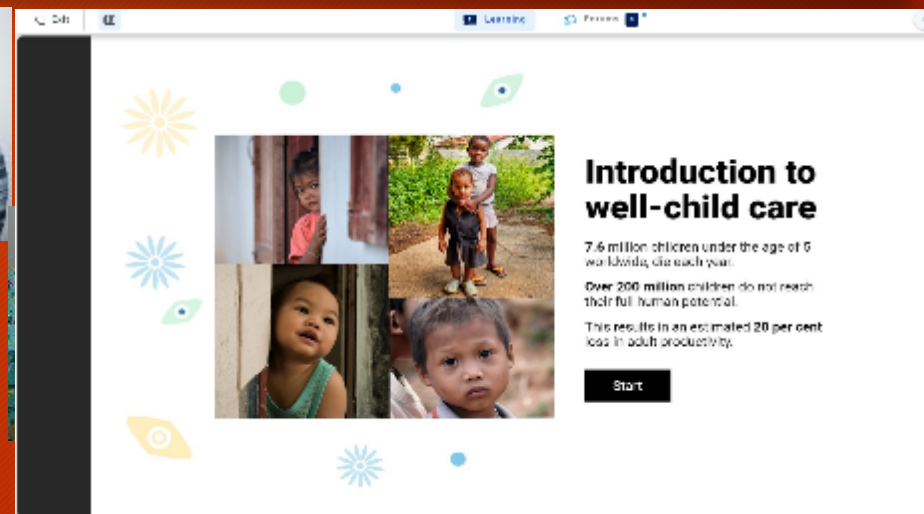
Edit

Learning

Preview

Introduction to well-child care

7.6 million children under the age of 5 worldwide, die each year.

Over 200 million children do not reach their full human potential.

This results in an estimated 20 per cent loss in adult productivity.

Start